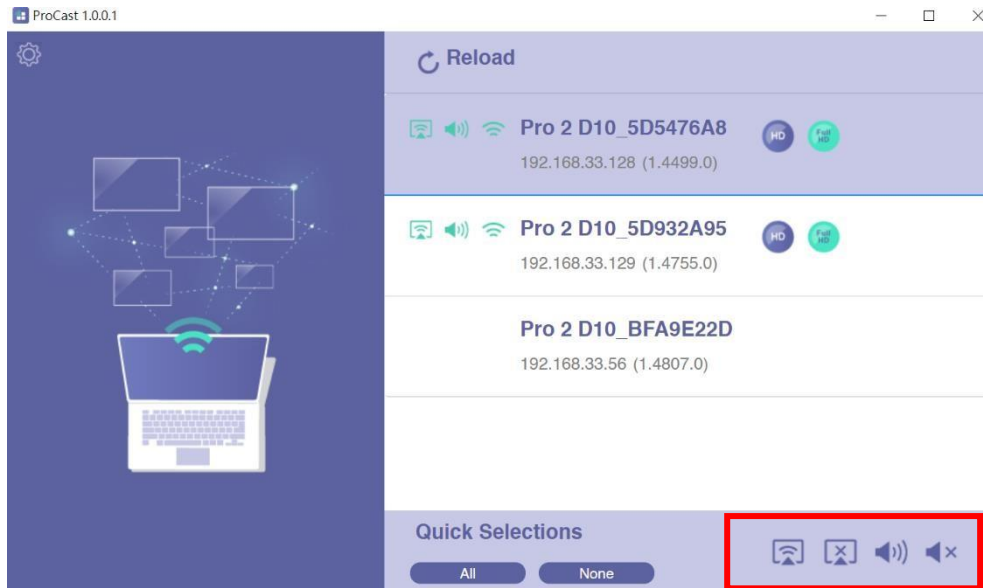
ProCast 1.0.0.1

Reload

Pro 2 D10_5D5476A8
192.168.33.128 (1.4499.0)
HD
Full HD

Pro 2 D10_5D932A95
192.168.33.129 (1.4755.0)
HD
Full HD

Pro 2 D10_BFA9E22D
192.168.33.56 (1.4807.0)

Quick Selections
All
None